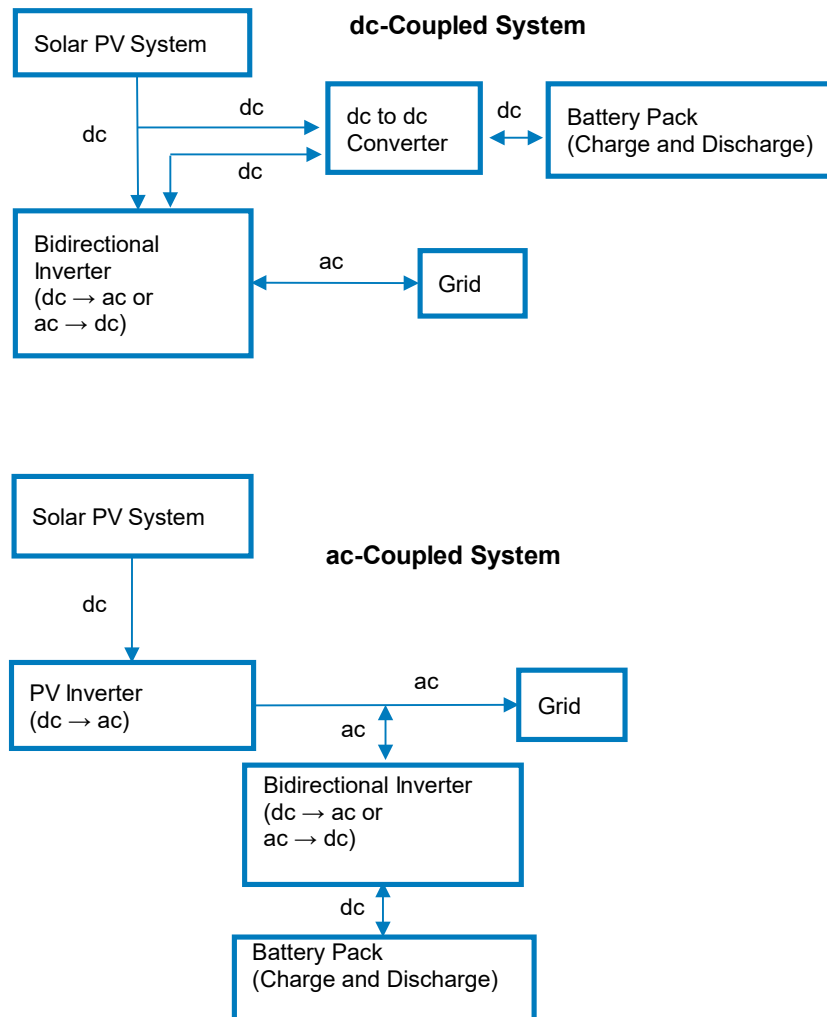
Solar PV System

dc-Coupled System

dc

dc

dc to dc Converter

dc

Battery Pack (Charge and Discharge)

dc

Bidirectional Inverter (dc → ac or ac → dc)

ac

Grid

Solar PV System

ac-Coupled System

dc

PV Inverter (dc → ac)

ac

Grid

ac

Bidirectional Inverter (dc → ac or ac → dc)

dc

Battery Pack (Charge and Discharge)